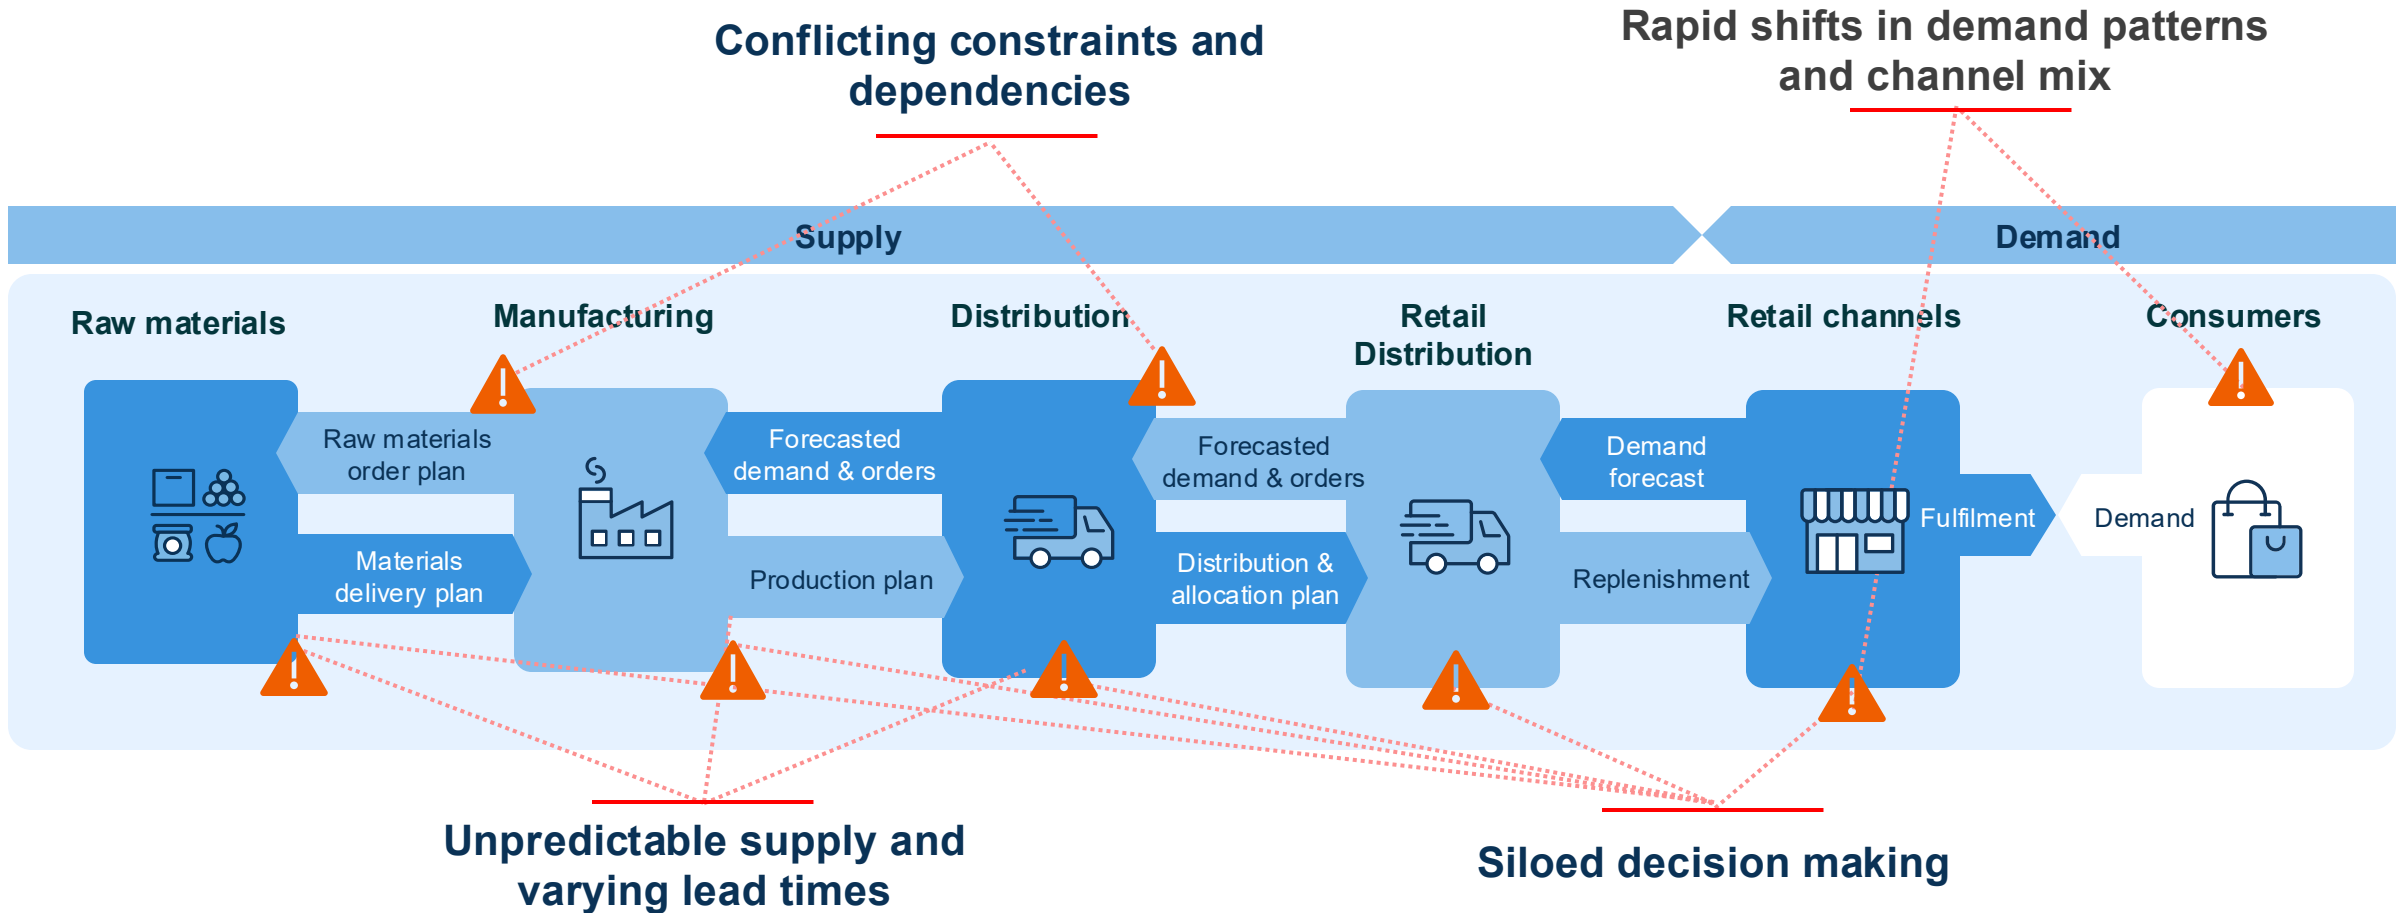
Conflicting constraints and dependencies

Rapid shifts in demand patterns and channel mix

Supply

Demand

Raw materials

Manufacturing

Distribution

Retail Distribution

Retail channels

Consumers

Raw materials order plan

Materials delivery plan

Forecasted demand & orders

Production plan

Forecasted demand & orders

Distribution & allocation plan

Demand forecast

Replenishment

Fulfilment

Demand

Unpredictable supply and varying lead times

Siloed decision making